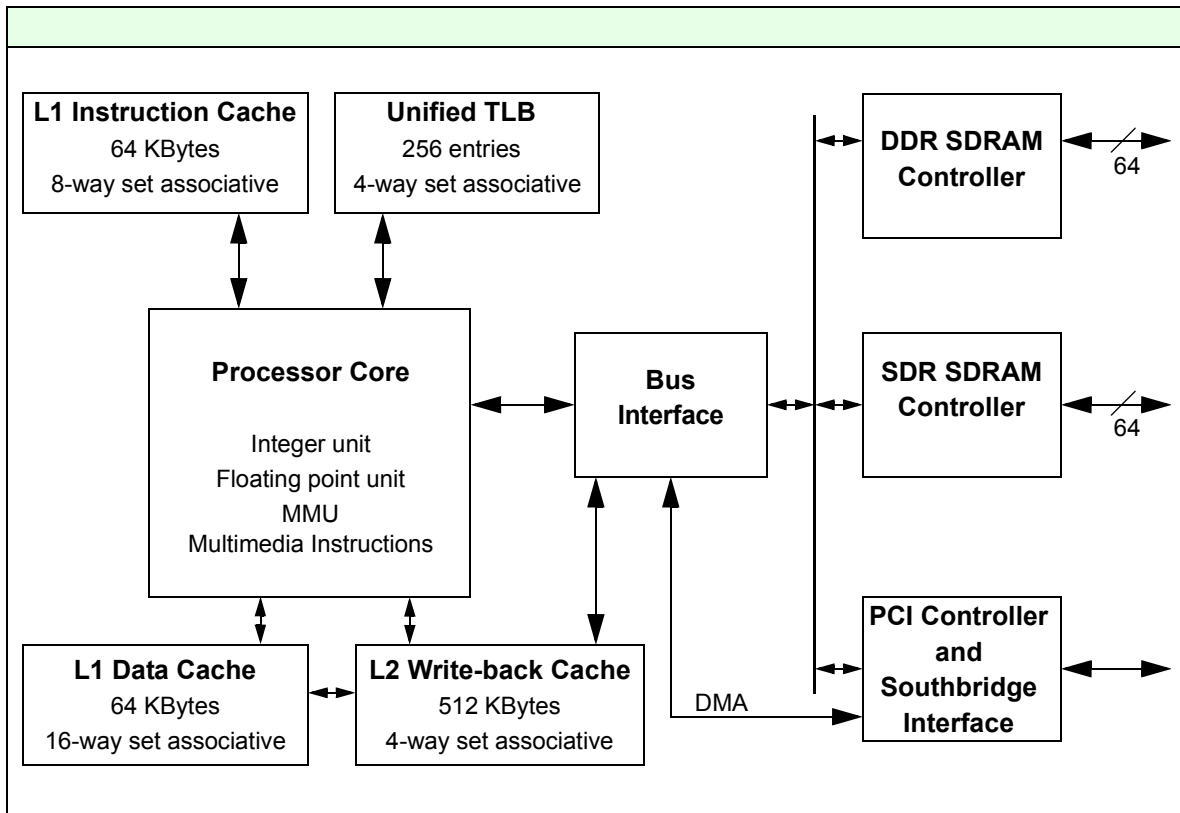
L1 Instruction Cache
64 KBytes
8-way set associative

Unified TLB
256 entries
4-way set associative

DDR SDRAM Controller

64

Processor Core

Integer unit
Floating point unit
MMU
Multimedia Instructions

Bus Interface

SDR SDRAM Controller

64

L1 Data Cache
64 KBytes
16-way set associative

L2 Write-back Cache
512 KBytes
4-way set associative

DMA

PCI Controller and Southbridge Interface